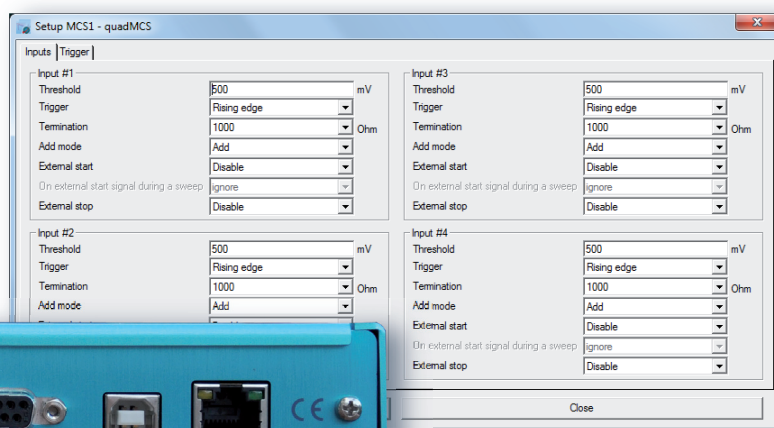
Setup MCS1 - quadMCS

Inputs | Trigger

Input #1
Threshold 500 mV
Trigger Rising edge
Termination 1000 Ohm
Add mode Add
External start Disable
On external start signal during a sweep ignore
External stop Disable

Input #2
Threshold 500 mV
Trigger Rising edge
Termination 1000 Ohm
Add mode Add

Input #3
Threshold 500 mV
Trigger Rising edge
Termination 1000 Ohm
Add mode Add
External start Disable
On external start signal during a sweep ignore
External stop Disable

Input #4
Threshold 500 mV
Trigger Rising edge
Termination 1000 Ohm
Add mode Add
External start Disable
On external start signal during a sweep ignore
External stop Disable

Close

CE